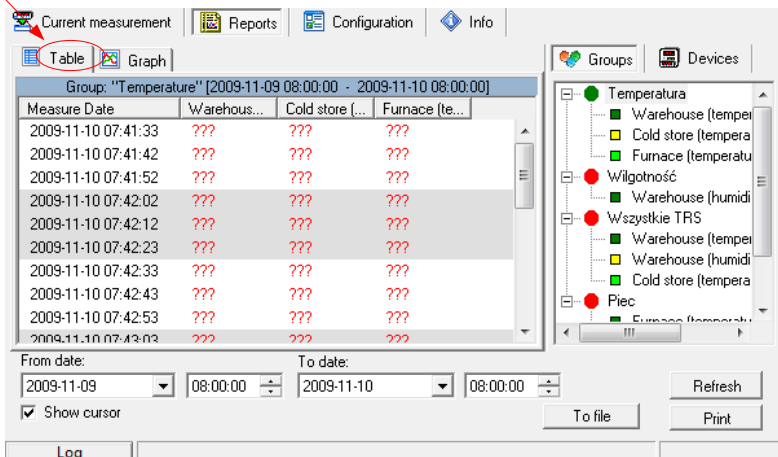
Current measurement | Reports | Configuration | Info

Table | Graph

Group: "Temperature" [2009-11-09 08:00:00 - 2009-11-10 08:00:00]

| Measure Date | Warehous... | Cold store (... | Furnace (te... |
|---|---|---|---|
| 2009-11-10 07:41:33 | ??? | ??? | ??? |
| 2009-11-10 07:41:42 | ??? | ??? | ??? |
| 2009-11-10 07:41:52 | ??? | ??? | ??? |
| 2009-11-10 07:42:02 | ??? | ??? | ??? |
| 2009-11-10 07:42:12 | ??? | ??? | ??? |
| 2009-11-10 07:42:23 | ??? | ??? | ??? |
| 2009-11-10 07:42:33 | ??? | ??? | ??? |
| 2009-11-10 07:42:43 | ??? | ??? | ??? |
| 2009-11-10 07:42:53 | ??? | ??? | ??? |
| 2009-11-10 07:43:03 | ??? | ??? | ??? |

Groups | Devices

Temperatura
Warehouse (temper
Cold store (tempera
Furnace (temperatu
Wilgotność
Warehouse (humidi
Wszystkie TRS
Warehouse (temper
Warehouse (humidi
Cold store (tempera
Piec
Furnace (temperatu

From date:
2009-11-09
08:00:00
To date:
2009-11-10
08:00:00
Refresh
Show cursor
To file
Print
Log